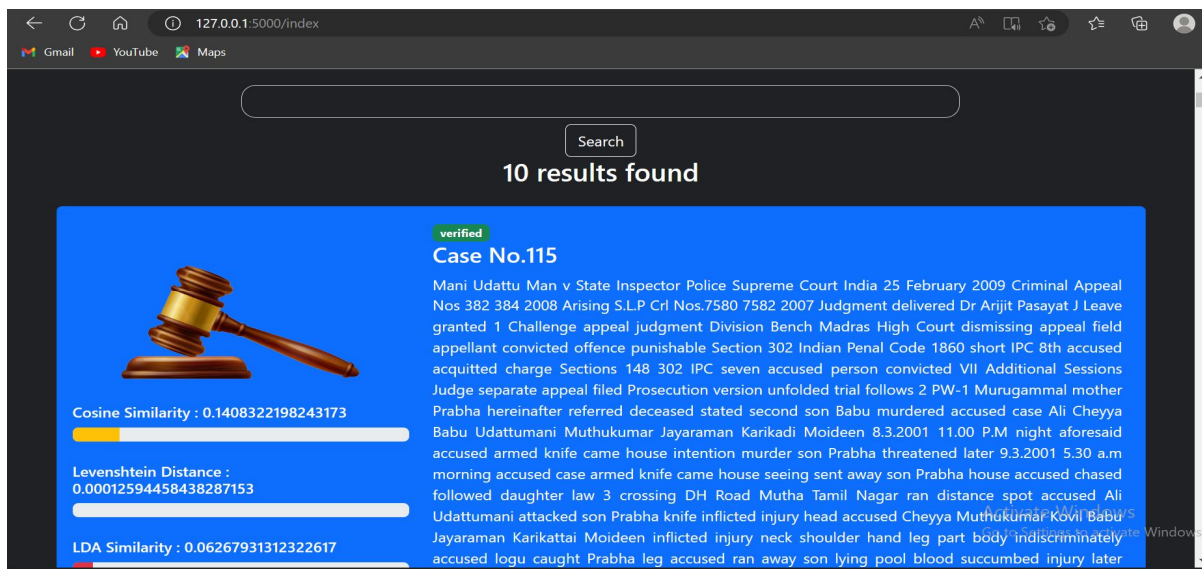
127.0.0.1:5000/index

Gmail YouTube Maps

Search

10 results found

verified

Case No.115

Mani Udattu Man v State Inspector Police Supreme Court India 25 February 2009 Criminal Appeal Nos 382 384 2008 Arising S.L.P Crl Nos.7580 7582 2007 Judgment delivered Dr Arijit Pasayat J Leave granted 1 Challenge appeal judgment Division Bench Madras High Court dismissing appeal field appellant convicted offence punishable Section 302 Indian Penal Code 1860 short IPC 8th accused acquitted charge Sections 148 302 IPC seven accused person convicted VII Additional Sessions Judge separate appeal filed Prosecution version unfolded trial follows 2 PW-1 Murugammal mother Prabha hereinafter referred deceased stated second son Babu murdered accused case Ali Cheyya Babu Udattumani Muthukumar Jayaraman Karikadi Moideen 8.3.2001 11.00 P.M night aforesaid accused armed knife came house intention murder son Prabha threatened later 9.3.2001 5.30 a.m morning accused case armed knife came house seeing sent away son Prabha house accused chased followed daughter law 3 crossing DH Road Mutha Tamil Nagar ran distance spot accused Ali Udattumani attacked son Prabha knife inflicted injury head accused Cheyya Muthukumar Kovi Babu Jayaraman Karikattai Moideen inflicted injury neck shoulder hand leg part body indiscriminately accused logu caught Prabha leg accused ran away son lying pool blood succumbed injury later

Cosine Similarity : 0.1408322198243173

Levenshtein Distance : 0.00012594458438287153

LDA Similarity : 0.06267931312322617

Activate Windows
Go to Settings to activate Windows.